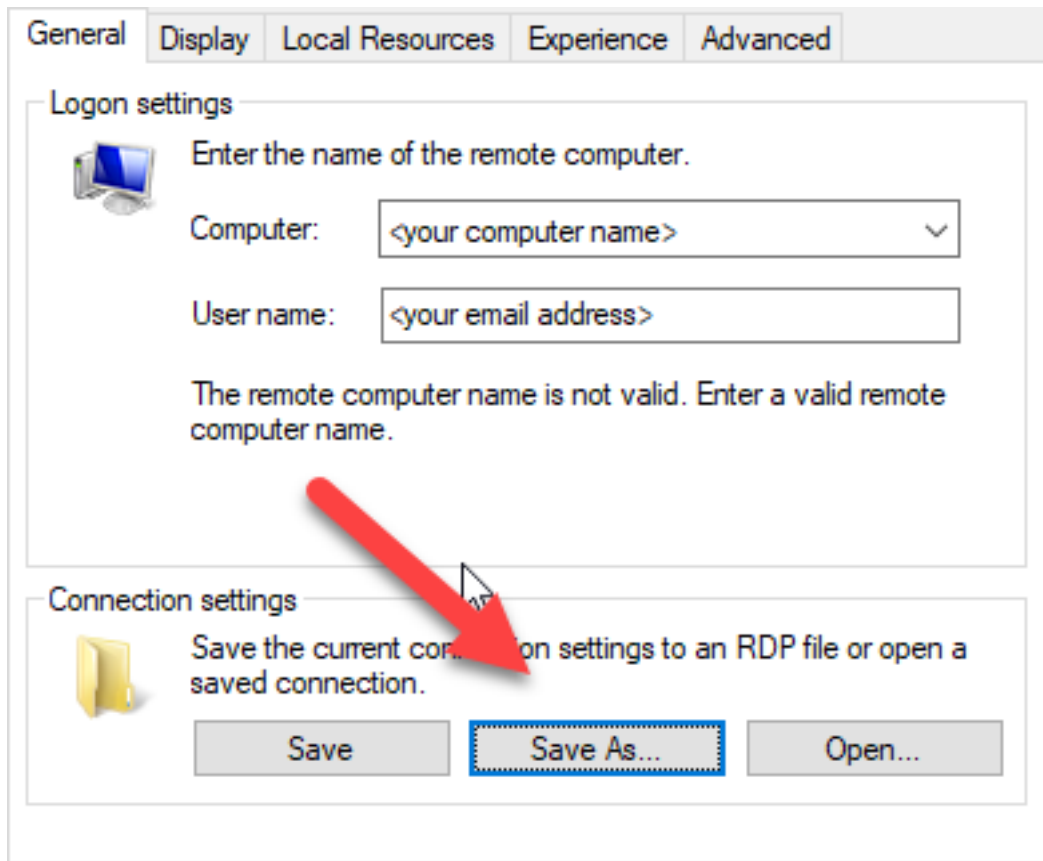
General Display Local Resources Experience Advanced

Logon settings

Enter the name of the remote computer.

Computer: <your computer name>

User name: <your email address>

The remote computer name is not valid. Enter a valid remote computer name.

Connection settings

Save the current co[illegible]on settings to an RDP file or open a saved connection.

Save Save As... Open...